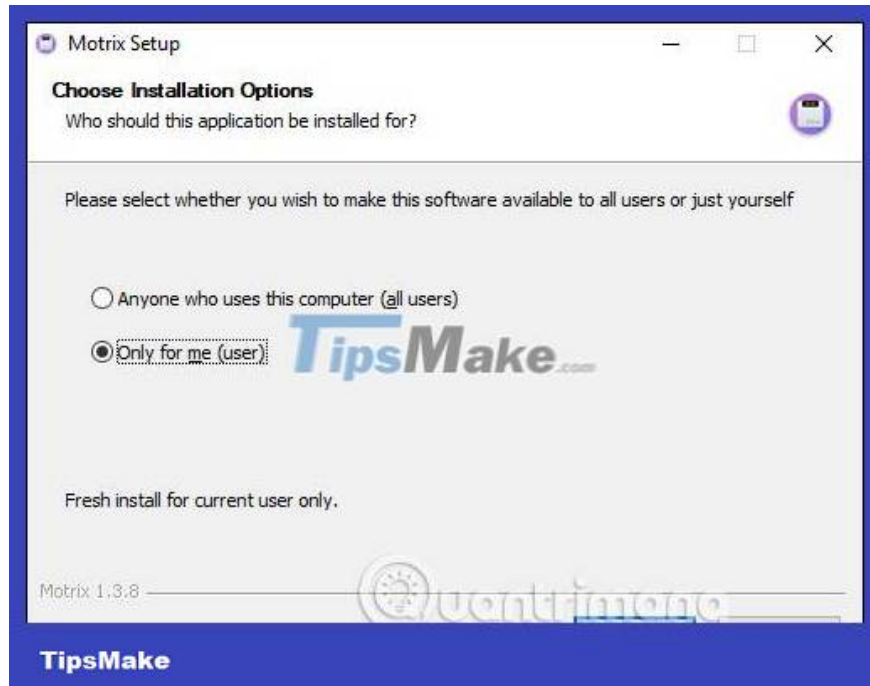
Motrix Setup

Choose Installation Options

Who should this application be installed for?

Please select whether you wish to make this software available to all users or just yourself

Anyone who uses this computer (all users)

Only for me (user)

TipsMake.com

Fresh install for current user only.

Motrix 1.3.8

Quantrimang

TipsMake